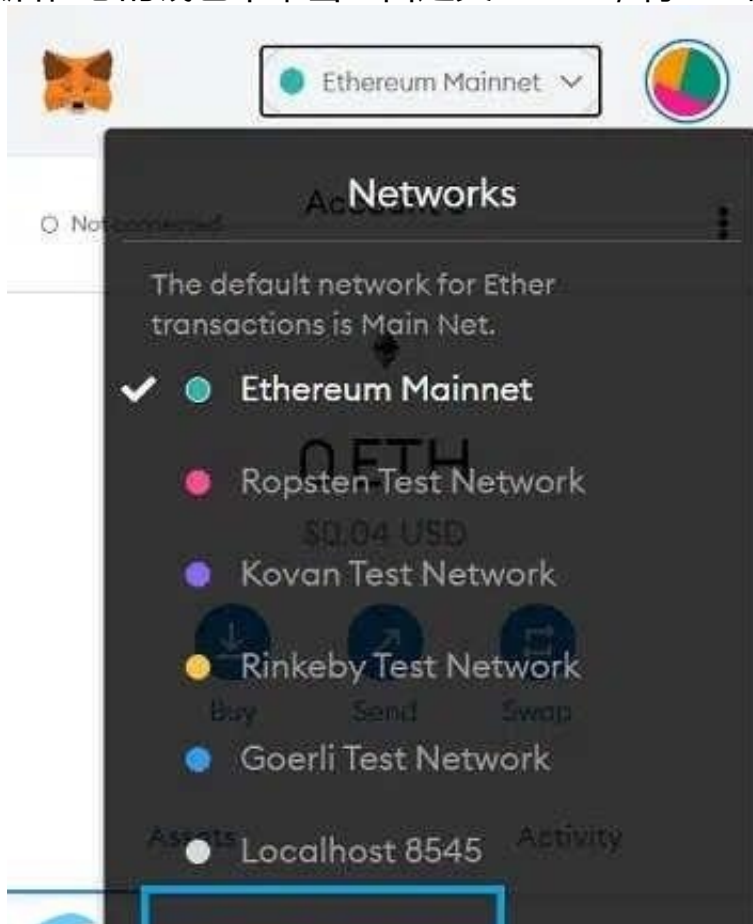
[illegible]

Ethereum Mainnet

Networks

The default network for Ether transactions is Main Net.

Ethereum Mainnet

Ropsten Test Network

Kovan Test Network

Rinkeby Test Network

Goerli Test Network

Localhost 8545